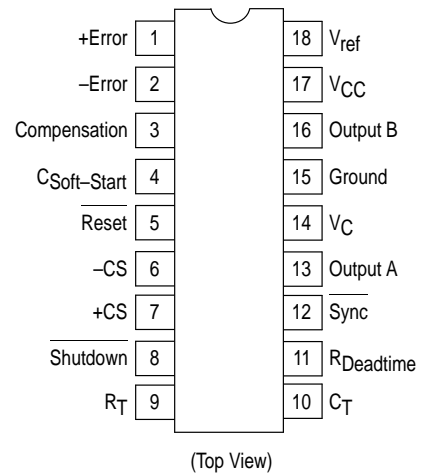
+Error 1
–Error 2
Compensation 3
$C_{Soft-Start}$ 4
$\overline{\text{Reset}}$ 5
–CS 6
+CS 7
$\overline{\text{Shutdown}}$ 8
$R_T$ 9

18 $V_{ref}$
17 $V_{CC}$
16 Output B
15 Ground
14 $V_C$
13 Output A
12 $\overline{\text{Sync}}$
11 $R_{Deadtime}$
10 $C_T$

(Top View)